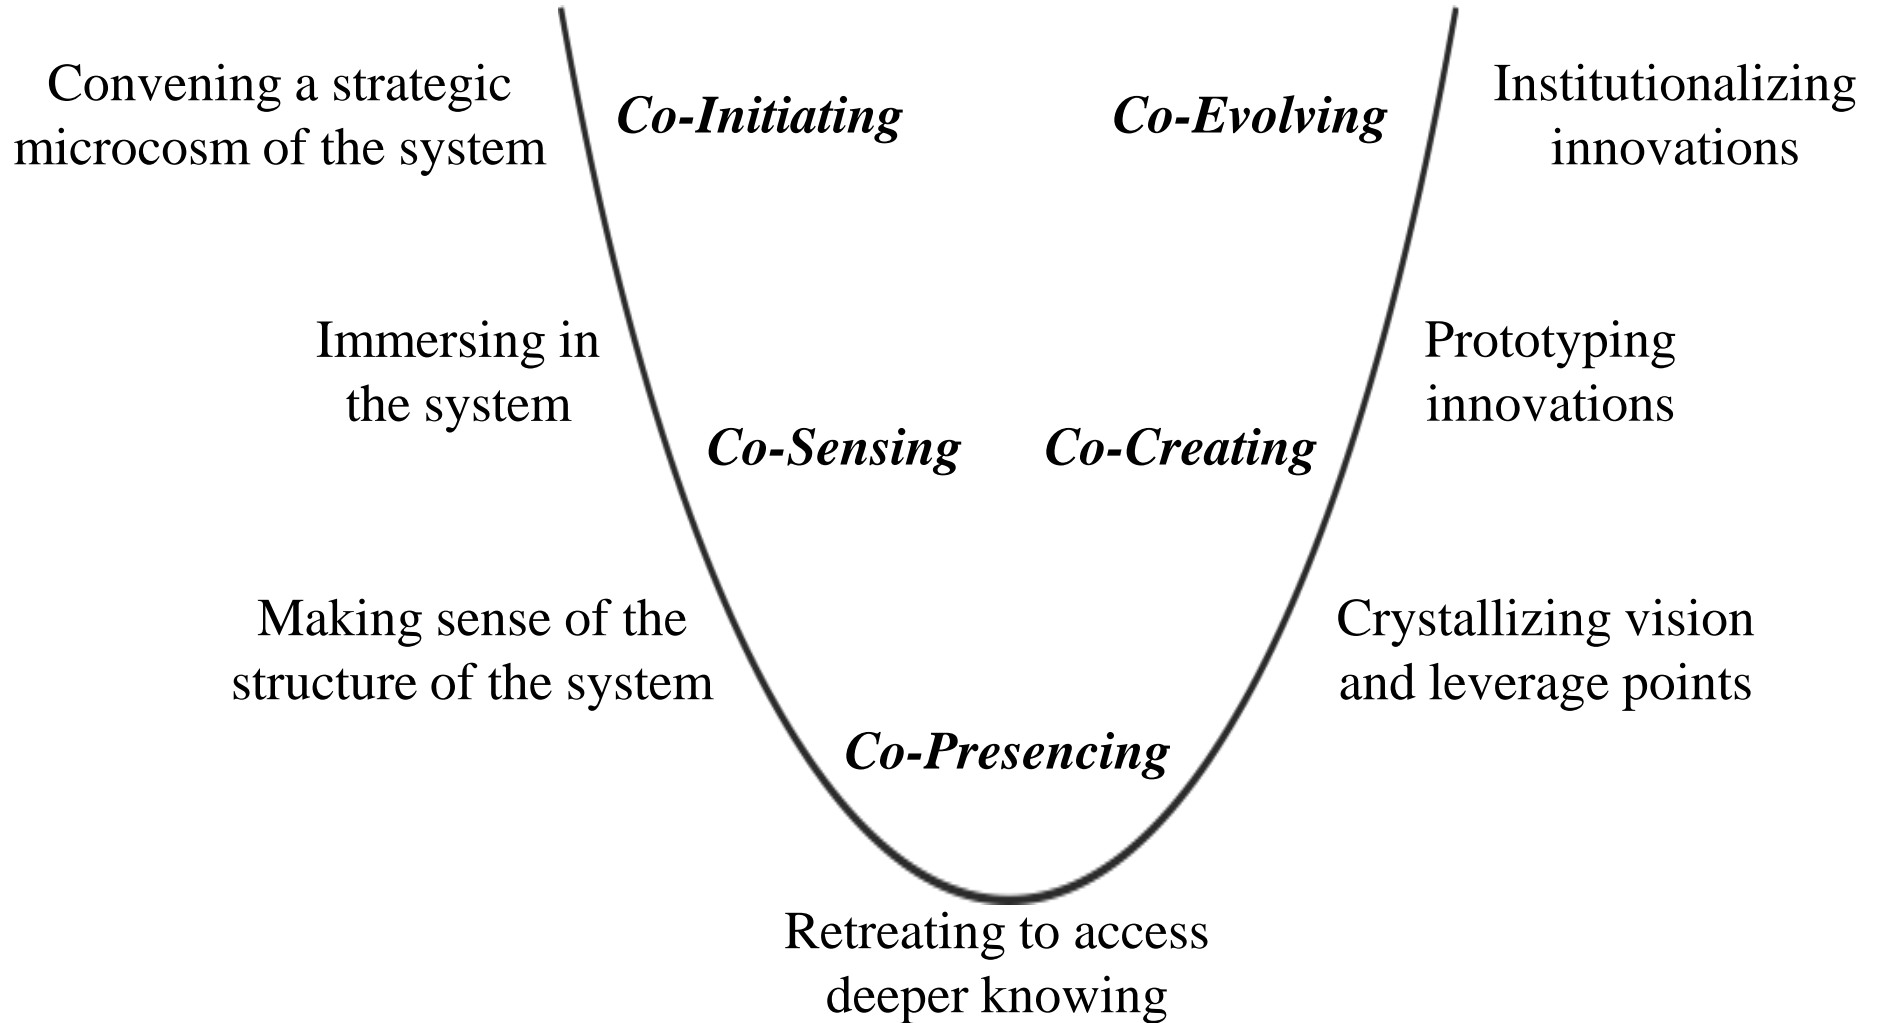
Convening a strategic microcosm of the system

Co-Initiating

Co-Evolving

Institutionalizing innovations

Immersing in the system

Prototyping innovations

Co-Sensing

Co-Creating

Making sense of the structure of the system

Crystallizing vision and leverage points

Co-Presencing

Retreating to access deeper knowing